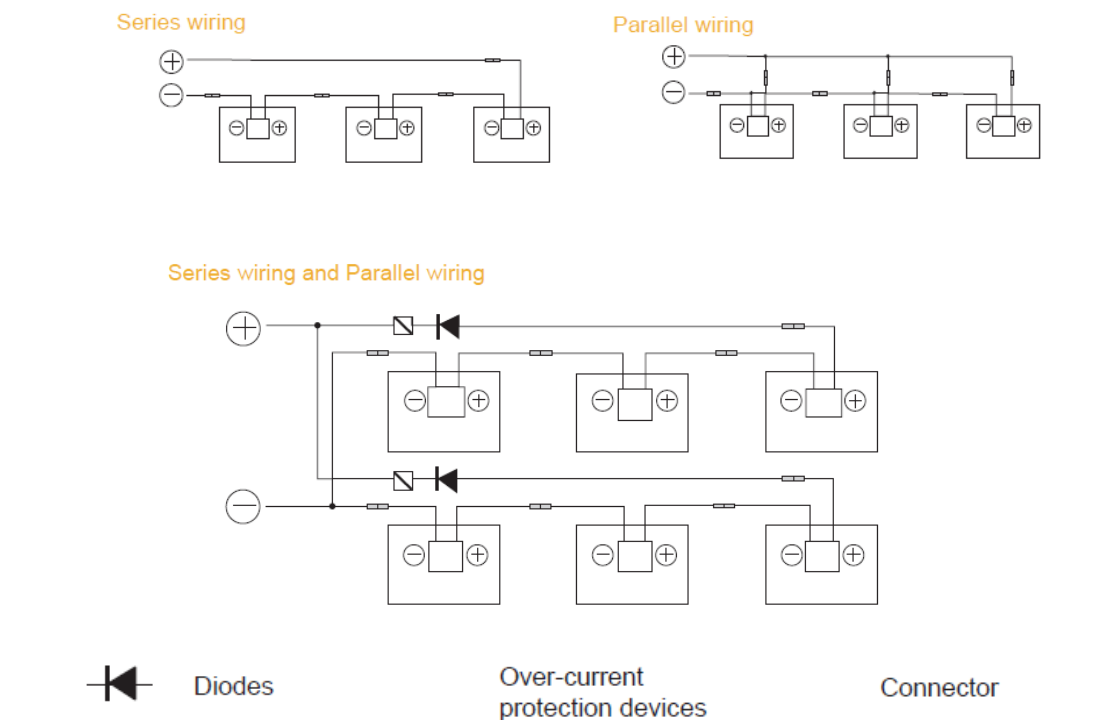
Series wiring

$\oplus$

$\ominus$

$\ominus$ $\oplus$ $\ominus$ $\oplus$ $\ominus$ $\oplus$

Parallel wiring

$\oplus$

$\ominus$

$\ominus$ $\oplus$ $\ominus$ $\oplus$ $\ominus$ $\oplus$

Series wiring and Parallel wiring

$\oplus$

$\ominus$ $\oplus$ $\ominus$ $\oplus$ $\ominus$ $\oplus$

$\ominus$

$\ominus$ $\oplus$ $\ominus$ $\oplus$ $\ominus$ $\oplus$

Diodes

Over-current protection devices

Connector